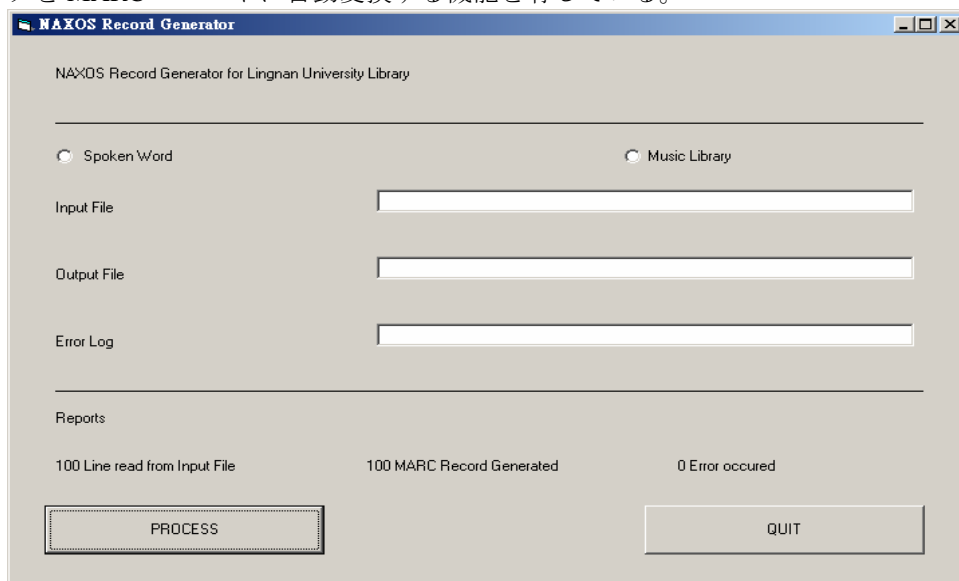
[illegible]をMARC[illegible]、容易変換する機能を有している。

NAXOS Record Generator

NAXOS Record Generator for Lingnan University Library

Spoken Word

Music Library

Input File

Output File

Error Log

Reports

100 Line read from Input File

100 MARC Record Generated

0 Error occured

PROCESS

QUIT